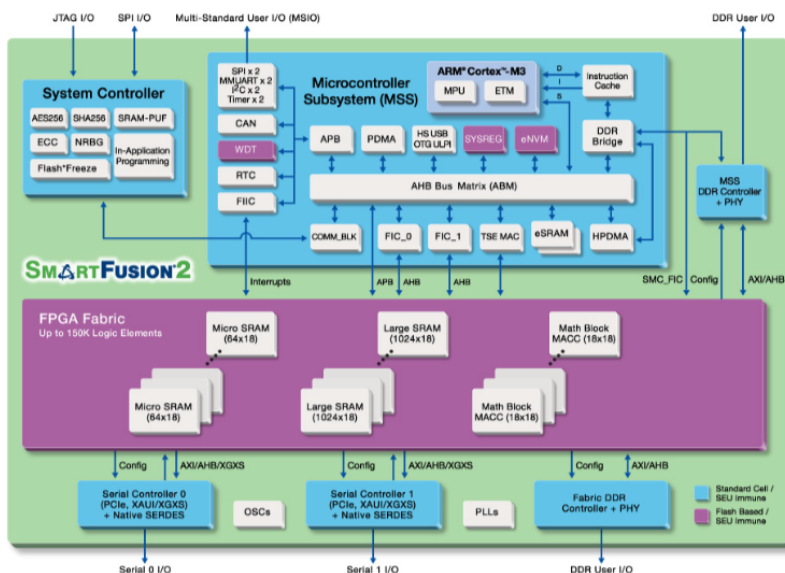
JTAG I/O
SPI I/O
Multi-Standard User I/O (MSIO)
DDR User I/O

System Controller
AES256
SHA256
SRAM-PUF
ECC
NRBG
In-Application Programming
Flash*Freeze

SPI x 2
MMUART x 2
I²C x 2
Timer x 2
CAN
WDT
RTC
FIIC

Microcontroller Subsystem (MSS)
ARM® Cortex™-M3
MPU
ETM
D
I
S
Instruction Cache
APB
PDMA
HS USB OTG ULPI
SYSREG
eNVM
DDR Bridge
AHB Bus Matrix (ABM)
COMM_BLK
FIC_0
FIC_1
TSE MAC
eSRAM
HPDMA

MSS DDR Controller + PHY

SMARTFUSION2

Interrupts
APB
AHB
AHB
SMC_FIC
Config
AXI/AHB

FPGA Fabric
Up to 150K Logic Elements
Micro SRAM (64x18)
Large SRAM (1024x18)
Math Block MACC (18x18)
Micro SRAM (64x18)
Large SRAM (1024x18)
Math Block MACC (18x18)

Config
AXI/AHB/XGXS
Config
AXI/AHB/XGXS
Config
AXI/AHB

Serial Controller 0 (PCIe, XAUI/XGXS) + Native SERDES
OSCs
Serial Controller 1 (PCIe, XAUI/XGXS) + Native SERDES
PLLs
Fabric DDR Controller + PHY
Standard Cell / SEU Immune
Flash Based / SEU Immune

Serial 0 I/O
Serial 1 I/O
DDR User I/O